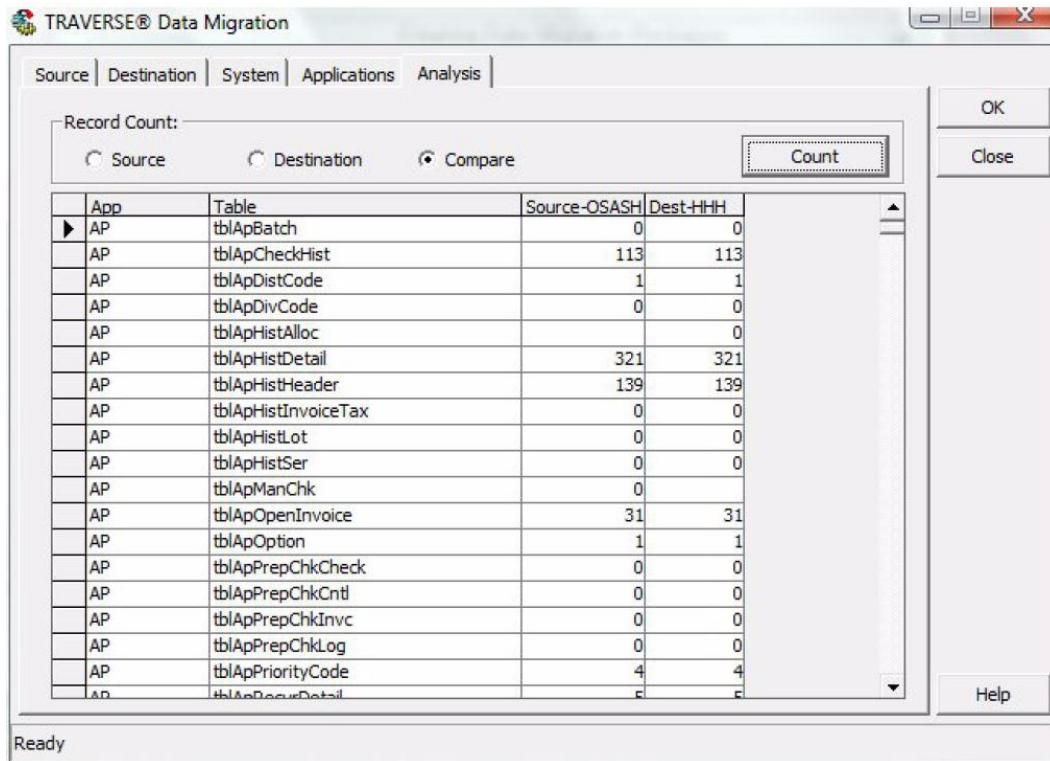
TRAVERSE® Data Migration

Source | Destination | System | Applications | Analysis

Record Count:

Source Destination Compare

Count

OK

Close

| App | Table | Source-OSASH | Dest-HHH |
|---|---|---|---|
| AP | tblApBatch | 0 | 0 |
| AP | tblApCheckHist | 113 | 113 |
| AP | tblApDistCode | 1 | 1 |
| AP | tblApDivCode | 0 | 0 |
| AP | tblApHistAlloc | | 0 |
| AP | tblApHistDetail | 321 | 321 |
| AP | tblApHistHeader | 139 | 139 |
| AP | tblApHistInvoiceTax | 0 | 0 |
| AP | tblApHistLot | 0 | 0 |
| AP | tblApHistSer | 0 | 0 |
| AP | tblApManChk | 0 | |
| AP | tblApOpenInvoice | 31 | 31 |
| AP | tblApOption | 1 | 1 |
| AP | tblApPrepChkCheck | 0 | 0 |
| AP | tblApPrepChkCntl | 0 | 0 |
| AP | tblApPrepChkInvc | 0 | 0 |
| AP | tblApPrepChkLog | 0 | 0 |
| AP | tblApPriorityCode | 4 | 4 |
| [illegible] | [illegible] | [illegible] | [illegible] |

Help

Ready